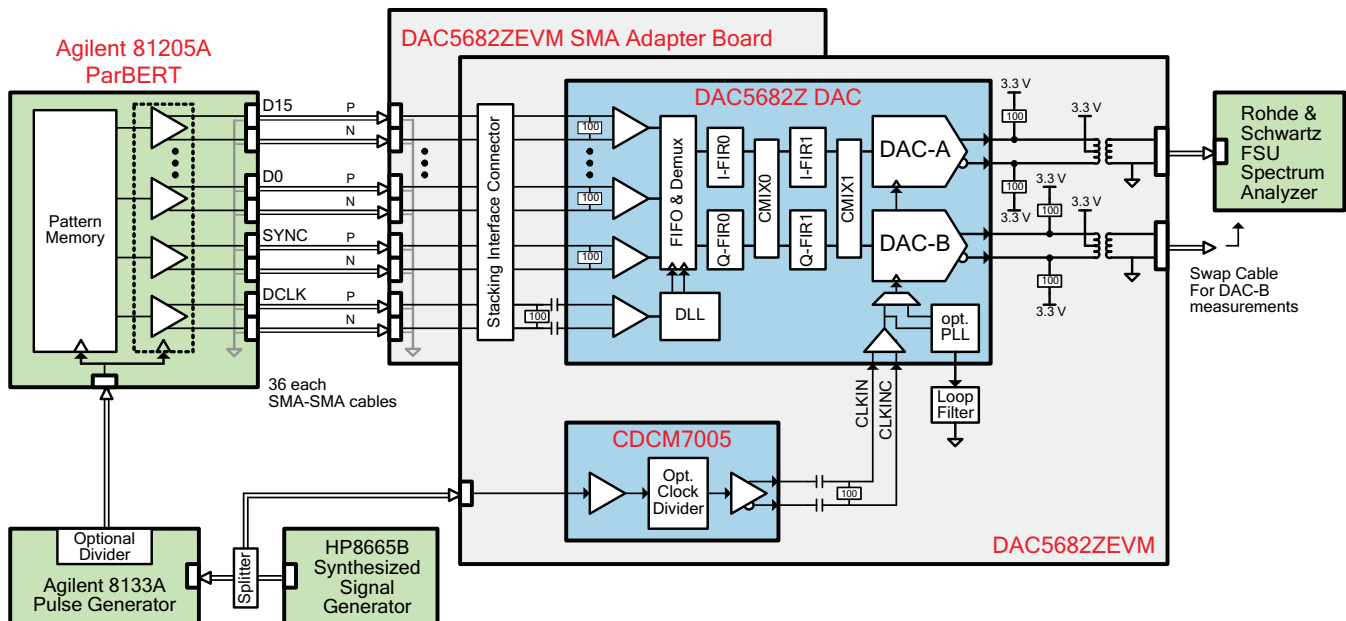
Agilent 81205A
ParBERT

Pattern Memory

D15
P
N
D0
P
N
SYNC
P
N
DCLK
P
N

36 each
SMA-SMA cables

DAC5682ZEVM SMA Adapter Board

Stacking Interface Connector

DAC5682Z DAC

100
100
100
100

FIFO & Demux
I-FIR0
Q-FIR0
CMIX0
I-FIR1
Q-FIR1
CMIX1
DAC-A
DAC-B
DLL
opt. PLL
Loop Filter
CLKIN
CLKINC

3.3 V
100
3.3 V
100
3.3 V
3.3 V
100
3.3 V
100
3.3 V
3.3 V

Rohde & Schwartz FSU Spectrum Analyzer

Swap Cable For DAC-B measurements

CDCM7005
Opt. Clock Divider
100

DAC5682ZEVM

Optional Divider
Agilent 8133A Pulse Generator

Splitter

HP8665B Synthesized Signal Generator